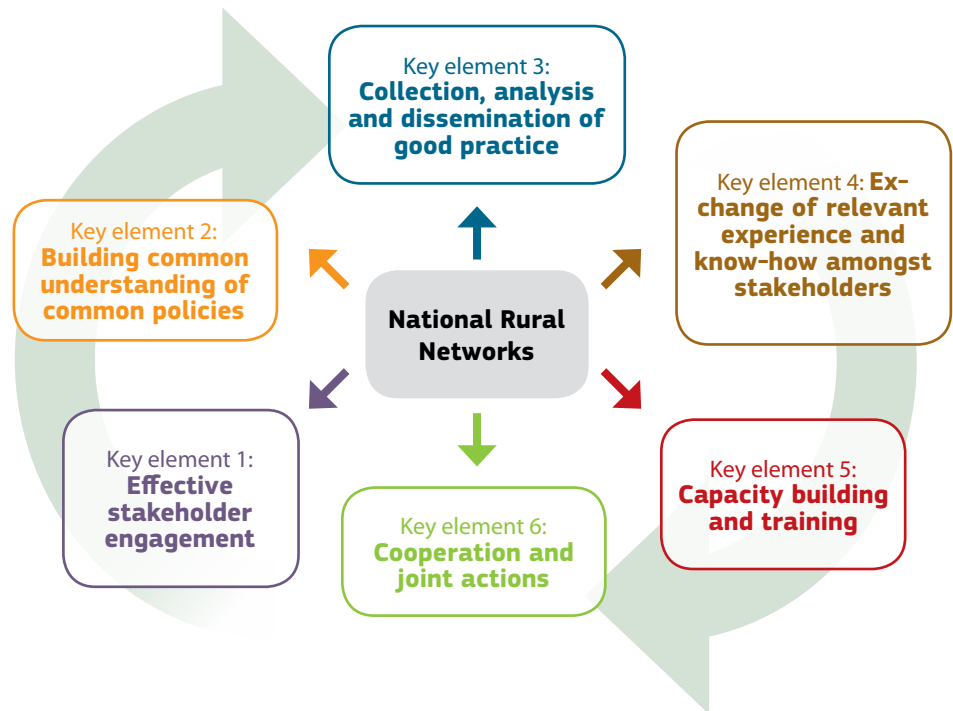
Key element 3: Collection, analysis and dissemination of good practice

Key element 4: Exchange of relevant experience and know-how amongst stakeholders

Key element 2: Building common understanding of common policies

National Rural Networks

Key element 1: Effective stakeholder engagement

Key element 5: Capacity building and training

Key element 6: Cooperation and joint actions